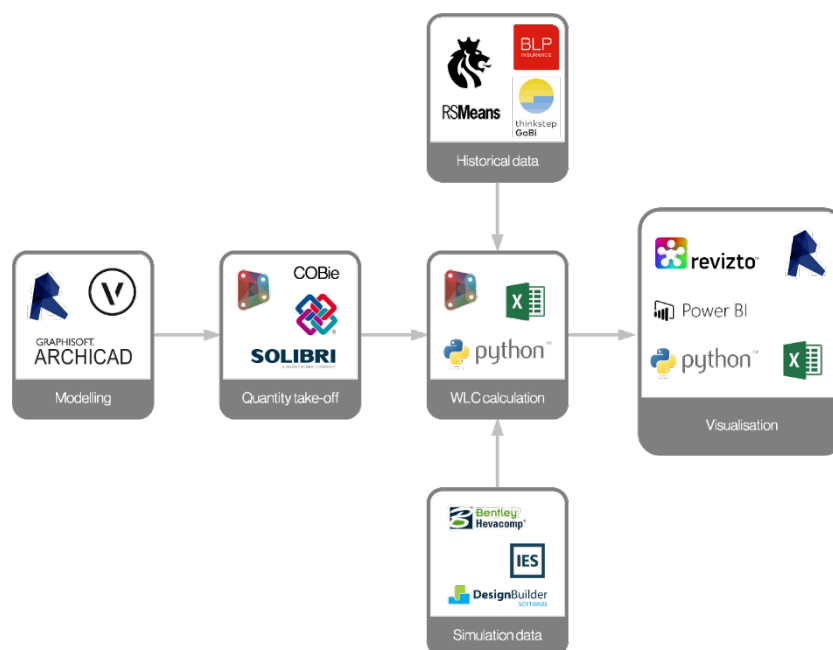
BLP
INSURANCE

RSMeans

thinkstep
GaBi

Historical data

GRAPHISOFT.
ARCHICAD

Modelling

COBie

SOLIBRI

Quantity take-off

python™

WLC calculation

revizto

Power BI

python™

Visualisation

Bentley
Hevacomp

IES

DesignBuilder
SOFTWARE

Simulation data